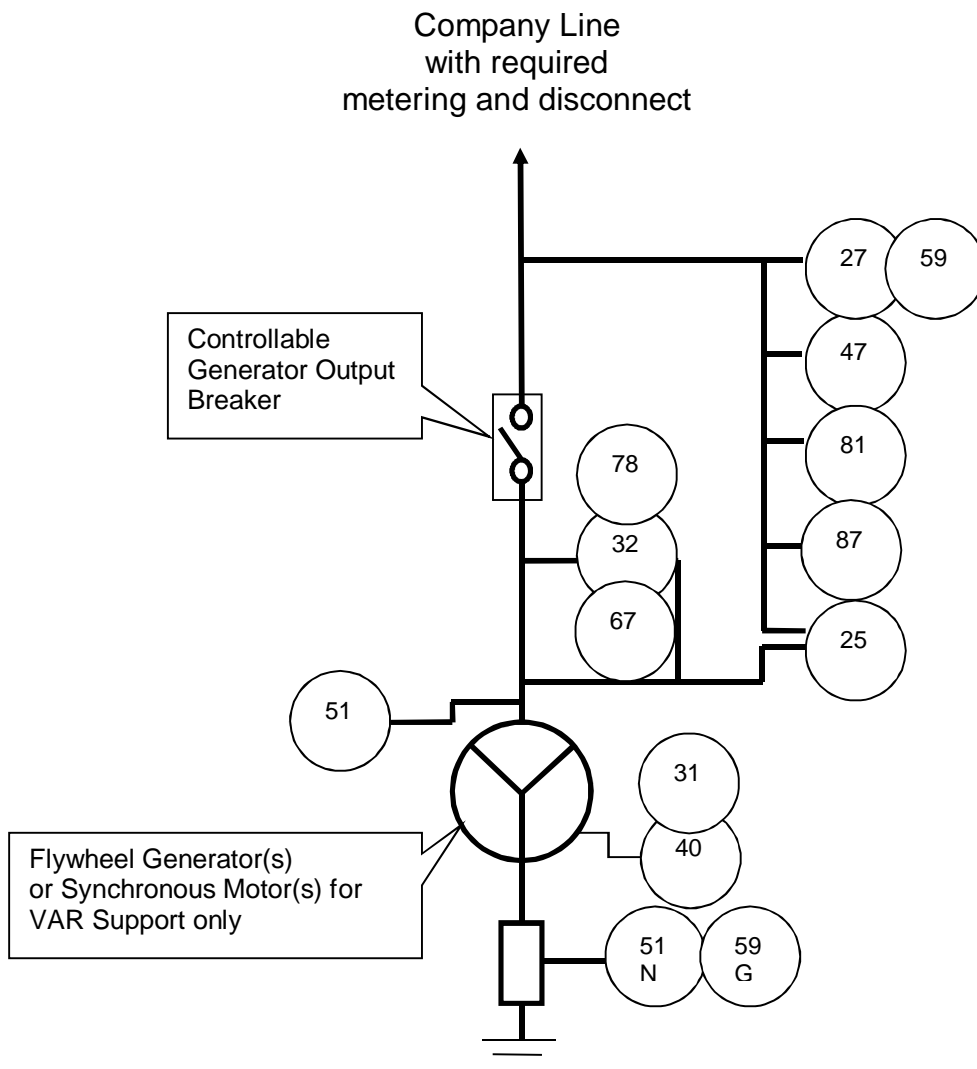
Company Line
with required
metering and disconnect

27
59
Controllable Generator Output Breaker
47
81
78
32
87
67
25
51
31
40
Flywheel Generator(s) or Synchronous Motor(s) for VAR Support only
51 N
59 G